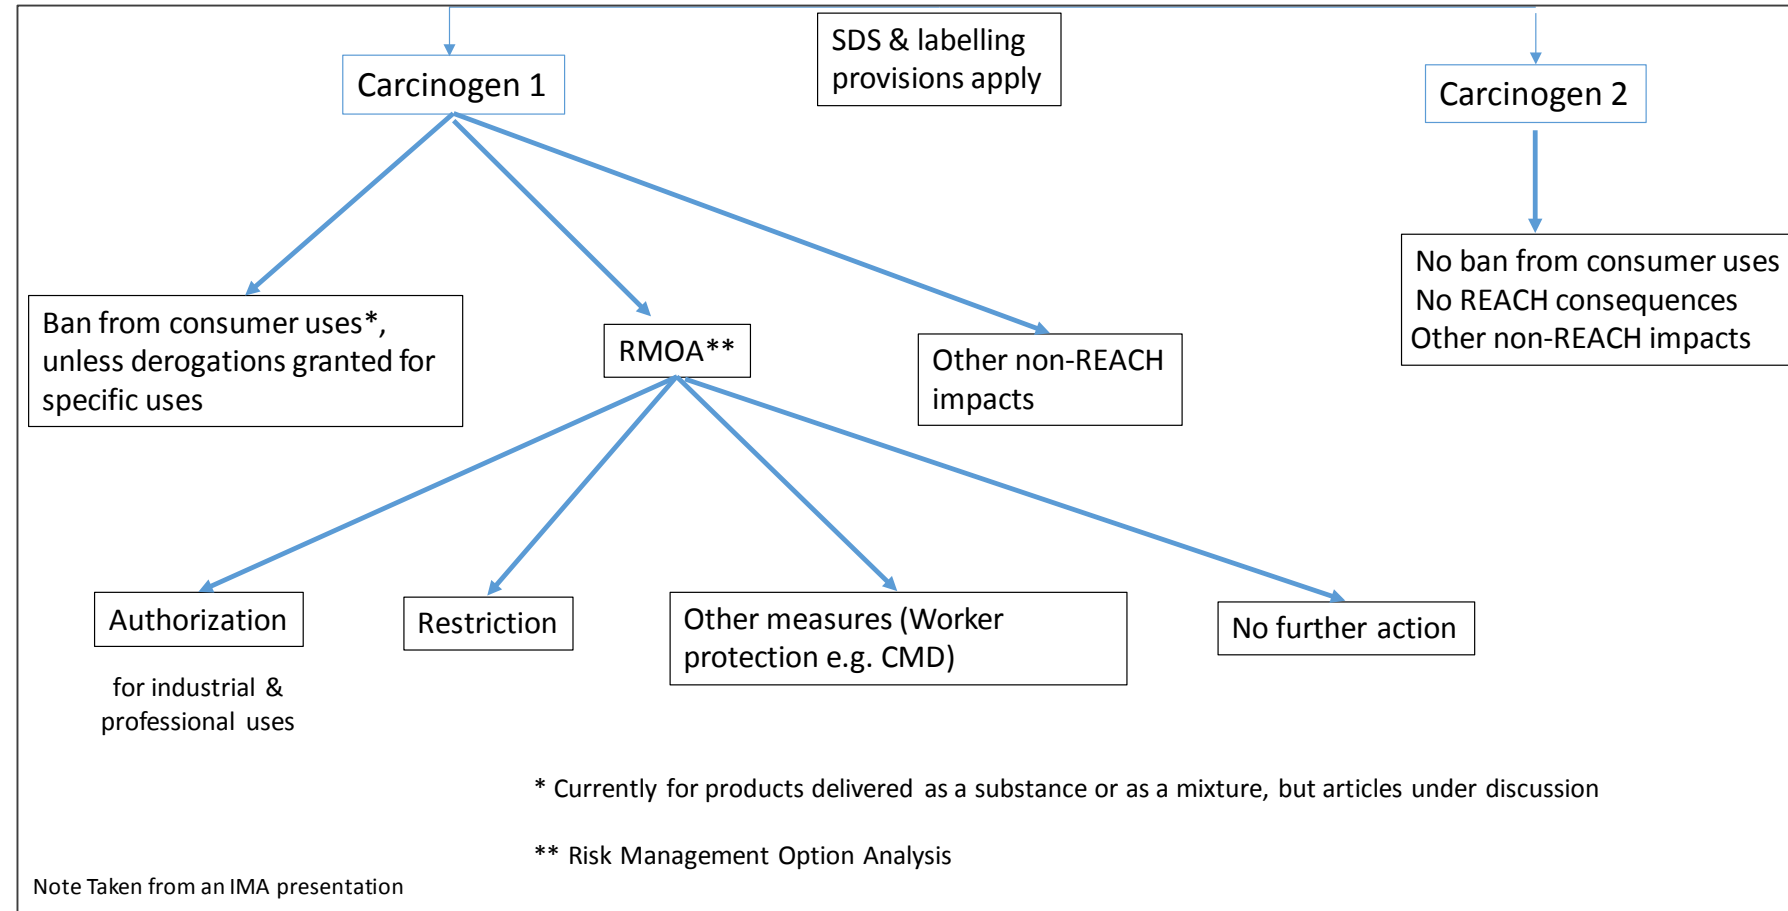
SDS & labelling provisions apply

Carcinogen 1

Carcinogen 2

No ban from consumer uses
No REACH consequences
Other non-REACH impacts

Ban from consumer uses*, unless derogations granted for specific uses

RMOA**

Other non-REACH impacts

Authorization

for industrial & professional uses

Restriction

Other measures (Worker protection e.g. CMD)

No further action

* Currently for products delivered as a substance or as a mixture, but articles under discussion

** Risk Management Option Analysis

Note Taken from an IMA presentation